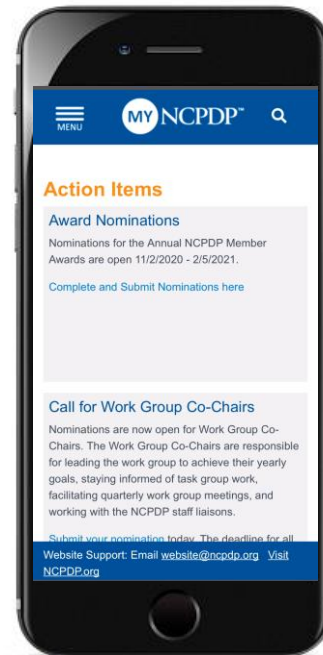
MENU

MY NCPDP™

Action Items

Award Nominations

Nominations for the Annual NCPDP Member Awards are open 11/2/2020 - 2/5/2021.

Complete and Submit Nominations here

Call for Work Group Co-Chairs

Nominations are now open for Work Group Co-Chairs. The Work Group Co-Chairs are responsible for leading the work group to achieve their yearly goals, staying informed of task group work, facilitating quarterly work group meetings, and working with the NCPDP staff liaisons.

Submit your nomination today. The deadline for all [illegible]

Website Support: Email website@ncpdp.org Visit NCPDP.org